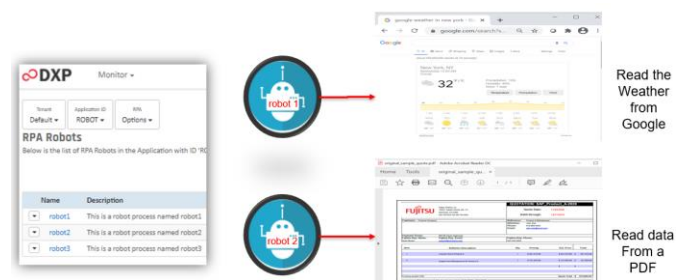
DXP Monitor ▾

Tenant Default ▾
Application ID ROBOT ▾
RPA Options ▾

RPA Robots

Below is the list of RPA Robots in the Application with ID 'R

| Name | Description |
|---|---|
| robot1 | This is a robot process named robot1 |
| robot2 | This is a robot process named robot2 |
| robot3 | This is a robot process named robot3 |

robot 1

robot 2

google weather in new york - Go

google.com/search?

Google

New York, NY

32

Read the Weather from Google

original_sample_quote.pdf - Adobe Acrobat Reader DC

Home Tools original_sample_qu...

FUJITSU

Read data From a PDF